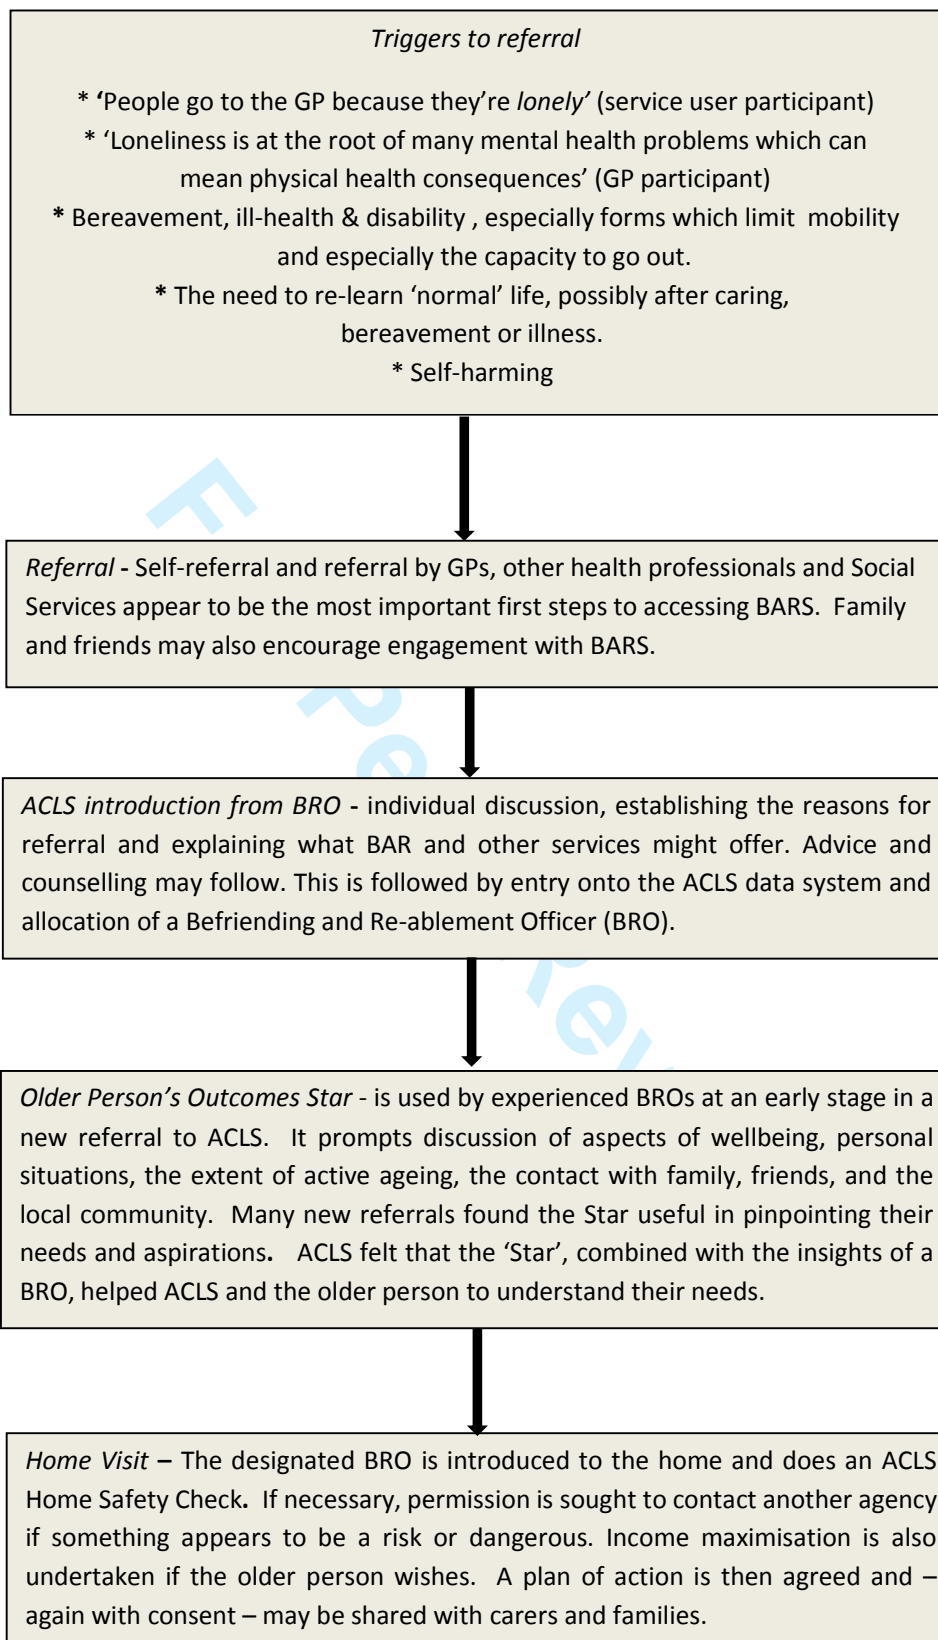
Triggers to referral

* ‘People go to the GP because they’re lonely’ (service user participant)
* ‘Loneliness is at the root of many mental health problems which can mean physical health consequences’ (GP participant)
* Bereavement, ill-health & disability , especially forms which limit mobility and especially the capacity to go out.
* The need to re-learn ‘normal’ life, possibly after caring, bereavement or illness.
* Self-harming

Referral - Self-referral and referral by GPs, other health professionals and Social Services appear to be the most important first steps to accessing BARS. Family and friends may also encourage engagement with BARS.

ACLS introduction from BRO - individual discussion, establishing the reasons for referral and explaining what BAR and other services might offer. Advice and counselling may follow. This is followed by entry onto the ACLS data system and allocation of a Befriending and Re-ablement Officer (BRO).

Older Person’s Outcomes Star - is used by experienced BROs at an early stage in a new referral to ACLS. It prompts discussion of aspects of wellbeing, personal situations, the extent of active ageing, the contact with family, friends, and the local community. Many new referrals found the Star useful in pinpointing their needs and aspirations. ACLS felt that the ‘Star’, combined with the insights of a BRO, helped ACLS and the older person to understand their needs.

Home Visit – The designated BRO is introduced to the home and does an ACLS Home Safety Check. If necessary, permission is sought to contact another agency if something appears to be a risk or dangerous. Income maximisation is also undertaken if the older person wishes. A plan of action is then agreed and – again with consent – may be shared with carers and families.